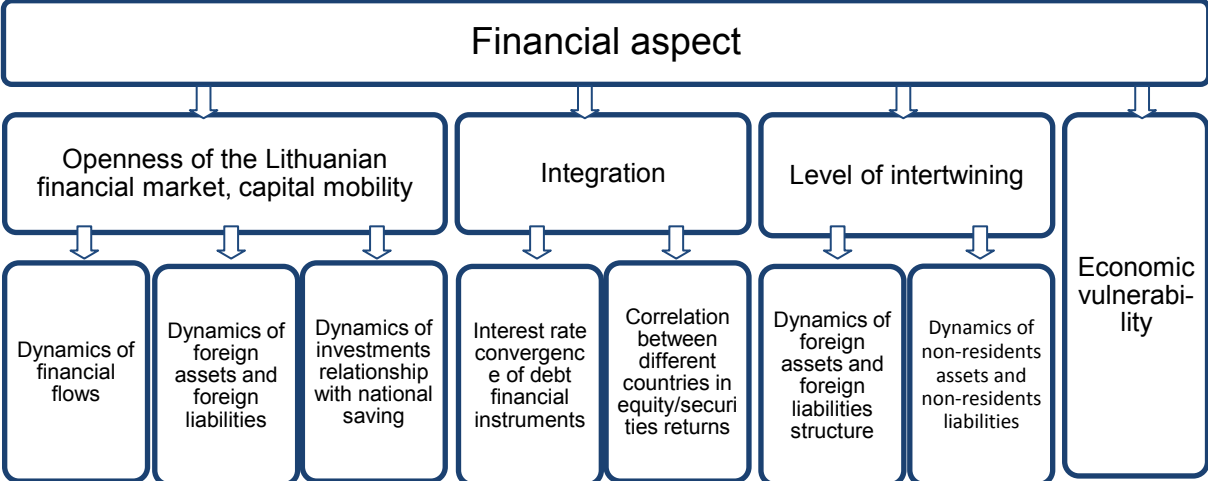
Financial aspect

Openness of the Lithuanian financial market, capital mobility

Integration

Level of intertwining

Economic vulnerability

Dynamics of financial flows

Dynamics of foreign assets and foreign liabilities

Dynamics of investments relationship with national saving

Interest rate convergence of debt financial instruments

Correlation between different countries in equity/securities returns

Dynamics of foreign assets and foreign liabilities structure

Dynamics of non-residents assets and non-residents liabilities